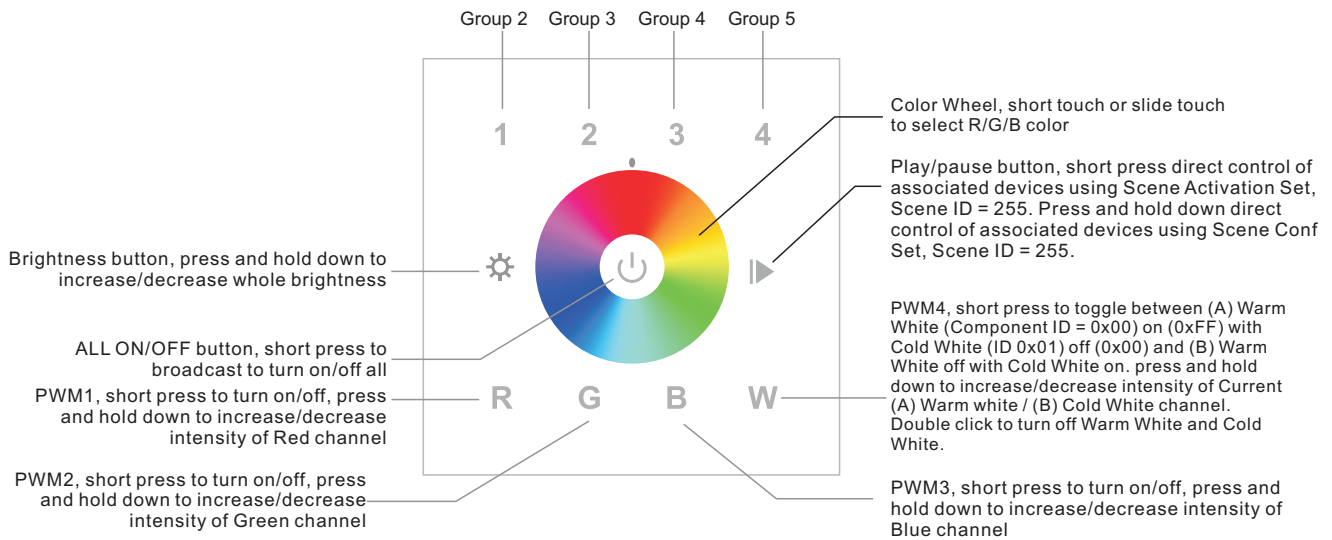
Group 2 Group 3 Group 4 Group 5

1 2 3 4

Color Wheel, short touch or slide touch to select R/G/B color

Play/pause button, short press direct control of associated devices using Scene Activation Set, Scene ID = 255. Press and hold down direct control of associated devices using Scene Conf Set, Scene ID = 255.

Brightness button, press and hold down to increase/decrease whole brightness

ALL ON/OFF button, short press to broadcast to turn on/off all

PWM4, short press to toggle between (A) Warm White (Component ID = 0x00) on (0xFF) with Cold White (ID 0x01) off (0x00) and (B) Warm White off with Cold White on. press and hold down to increase/decrease intensity of Current (A) Warm white / (B) Cold White channel. Double click to turn off Warm White and Cold White.

PWM1, short press to turn on/off, press and hold down to increase/decrease intensity of Red channel

R G B W

PWM2, short press to turn on/off, press and hold down to increase/decrease intensity of Green channel

PWM3, short press to turn on/off, press and hold down to increase/decrease intensity of Blue channel